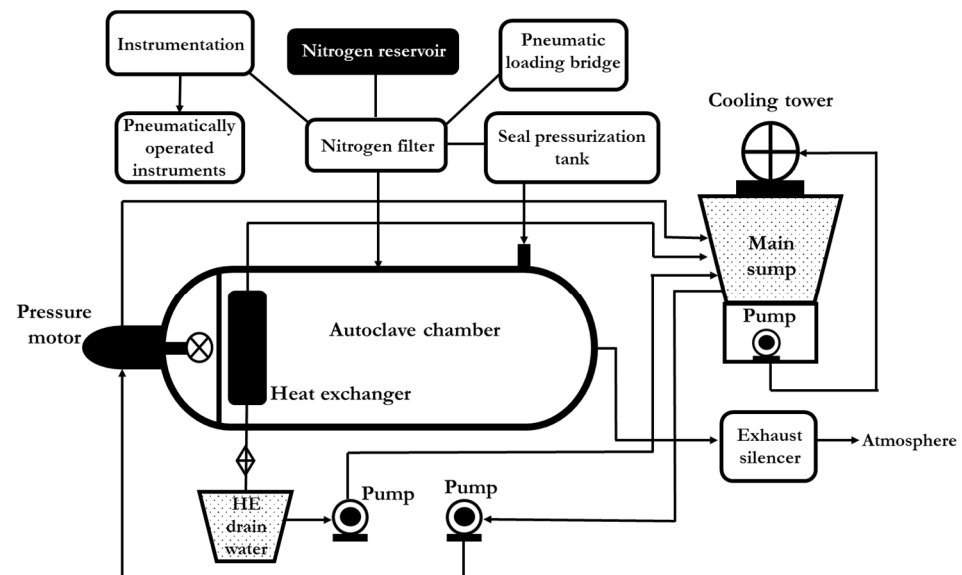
Instrumentation

Nitrogen reservoir

Pneumatic loading bridge

Pneumatically operated instruments

Nitrogen filter

Seal pressurization tank

Cooling tower

Main sump

Pump

Pressure motor

Autoclave chamber

Heat exchanger

Exhaust silencer

Atmosphere

HE drain water

Pump

Pump